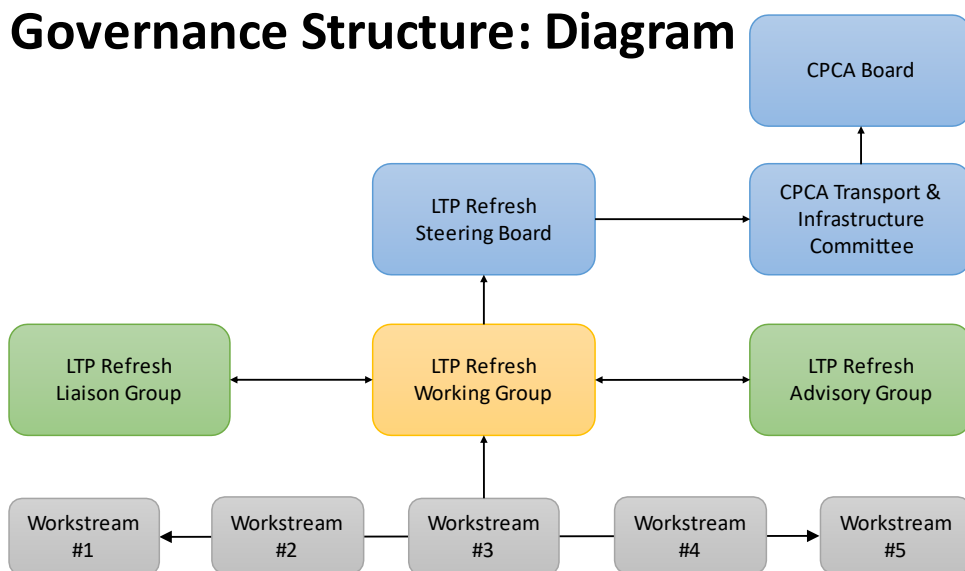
Governance Structure: Diagram

CPCA Board

LTP Refresh Steering Board

CPCA Transport & Infrastructure Committee

LTP Refresh Liaison Group

LTP Refresh Working Group

LTP Refresh Advisory Group

Workstream #1

Workstream #2

Workstream #3

Workstream #4

Workstream #5